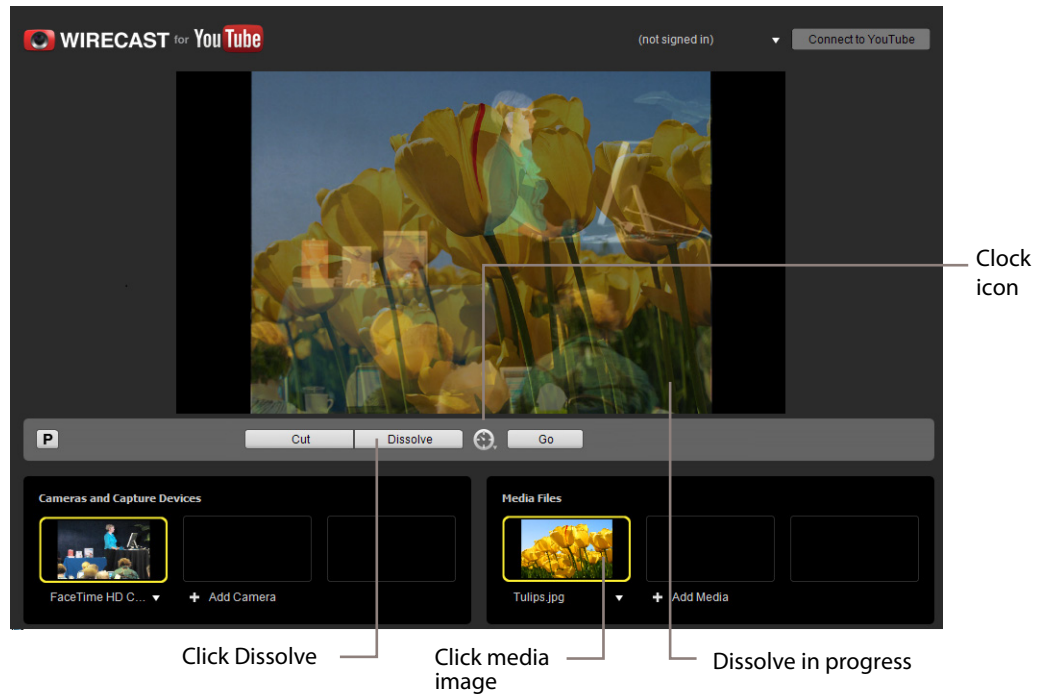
WIRECAST for YouTube

(not signed in)

Connect to YouTube

Clock icon

P

Cut

Dissolve

Go

Cameras and Capture Devices

FaceTime HD C...

+ Add Camera

Media Files

Tulips.jpg

+ Add Media

Click Dissolve

Click media image

Dissolve in progress